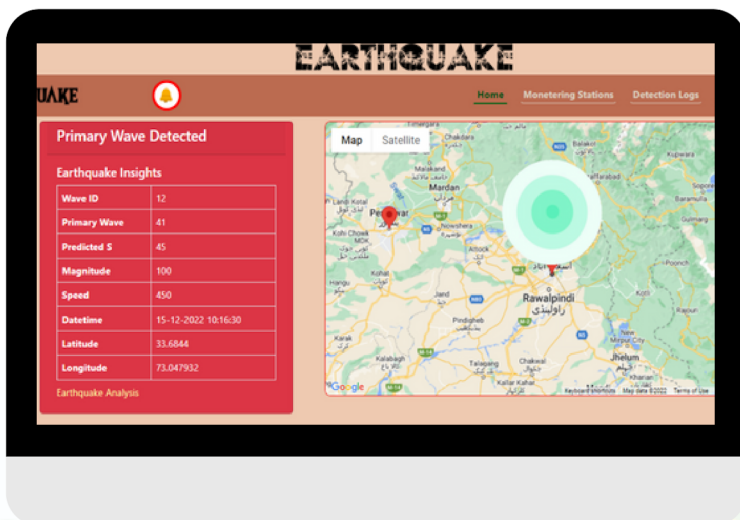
EARTHQUAKE

UAKE

Home Monetering Stations Detection Logs

Primary Wave Detected

Earthquake Insights

| Wave ID | 12 |
|---|---|
| Primary Wave | 41 |
| Predicted S | 45 |
| Magnitude | 100 |
| Speed | 450 |
| Datetime | 15-12-2022 10:16:30 |
| Latitude | 33.6844 |
| Longitude | 73.047932 |

Earthquake Analysis

Map Satellite

Chakdara

Malakand

Mardan

Peshawar

Nowshera

Kohat

Attock

Rawalpindi

Pindigheb

Karak

Kalabagh

Talagang

Chakwal

Jhelum

Poonch

Kotli

Gulmarg

Kupwara

Sopore

Mirpur City

Kharian

Kallar Kahar

Google

Keyboard shortcuts Map data ©2022 Terms of Use